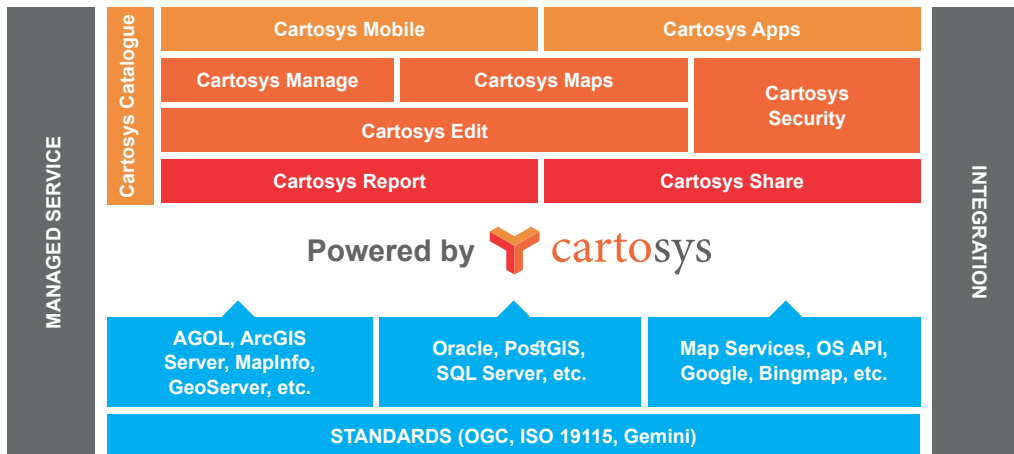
MANAGED SERVICE

Cartosys Catalogue

Cartosys Mobile

Cartosys Apps

Cartosys Manage

Cartosys Maps

Cartosys Security

Cartosys Edit

Cartosys Report

Cartosys Share

INTEGRATION

Powered by cartosys

AGOL, ArcGIS Server, MapInfo, GeoServer, etc.

Oracle, PostGIS, SQL Server, etc.

Map Services, OS API, Google, Bingmap, etc.

STANDARDS (OGC, ISO 19115, Gemini)